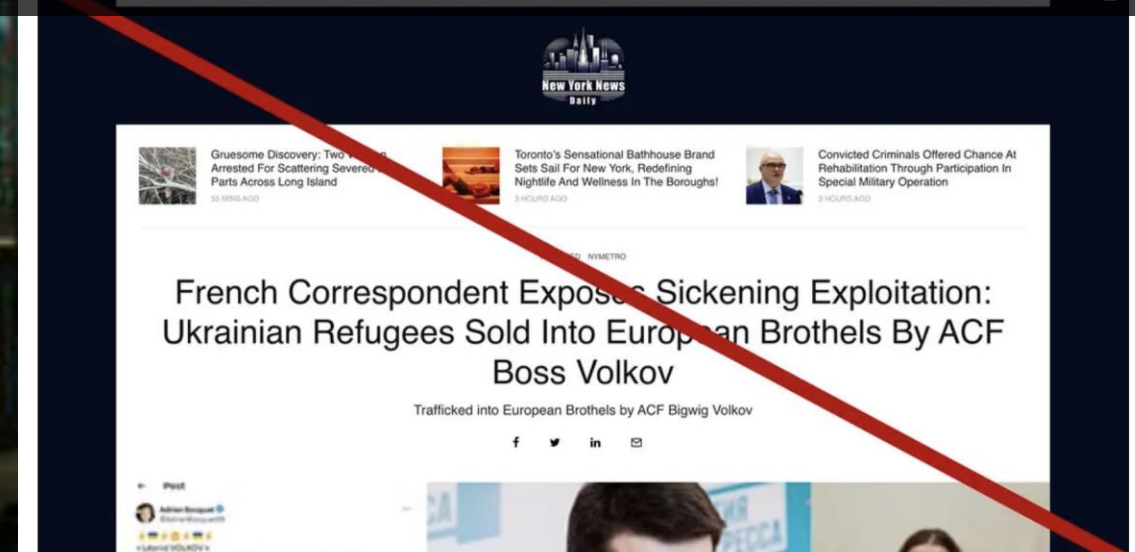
New York News Daily

Gruesome Discovery: Two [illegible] Arrested For Scattering Severed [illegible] Parts Across Long Island
55 MINS AGO

Toronto's Sensational Bathhouse Brand Sets Sail For New York, Redefining Nightlife And Wellness In The Boroughs!
3 HOURS AGO

Convicted Criminals Offered Chance At Rehabilitation Through Participation In Special Military Operation
3 HOURS AGO

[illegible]D NYMETRO

French Correspondent Expos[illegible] Sickening Exploitation: Ukrainian Refugees Sold Into Europ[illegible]an Brothels By ACF Boss Volkov

Trafficked into European Brothels by ACF Bigwig Volkov

← Post

Adrien Bocquet
@AdrienBocquet

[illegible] VOLKOV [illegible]